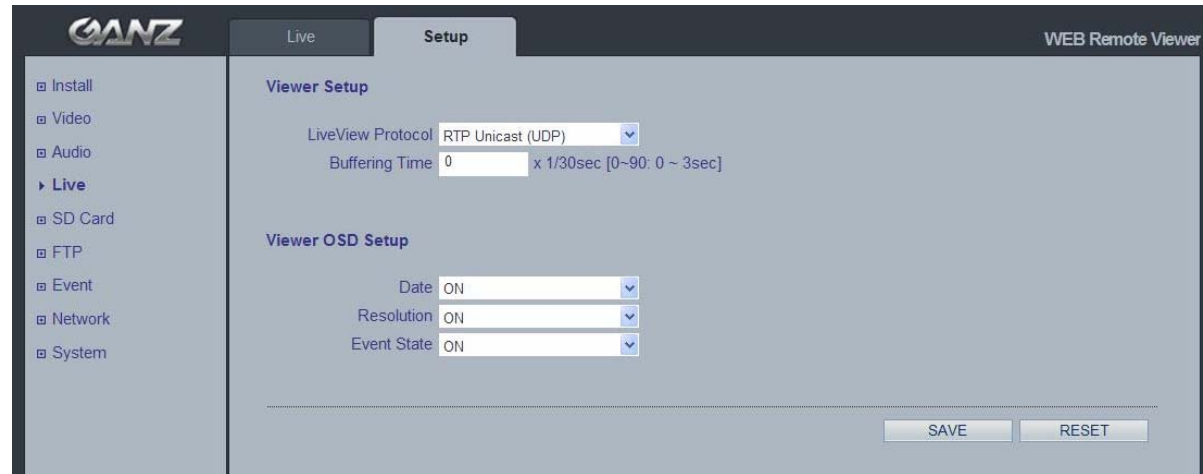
GANZ

Live

Setup

WEB Remote Viewer

Install
Video
Audio
Live
SD Card
FTP
Event
Network
System

Viewer Setup

LiveView Protocol RTP Unicast (UDP)
Buffering Time 0 x 1/30sec [0~90: 0 ~ 3sec]

Viewer OSD Setup

Date ON
Resolution ON
Event State ON

SAVE RESET